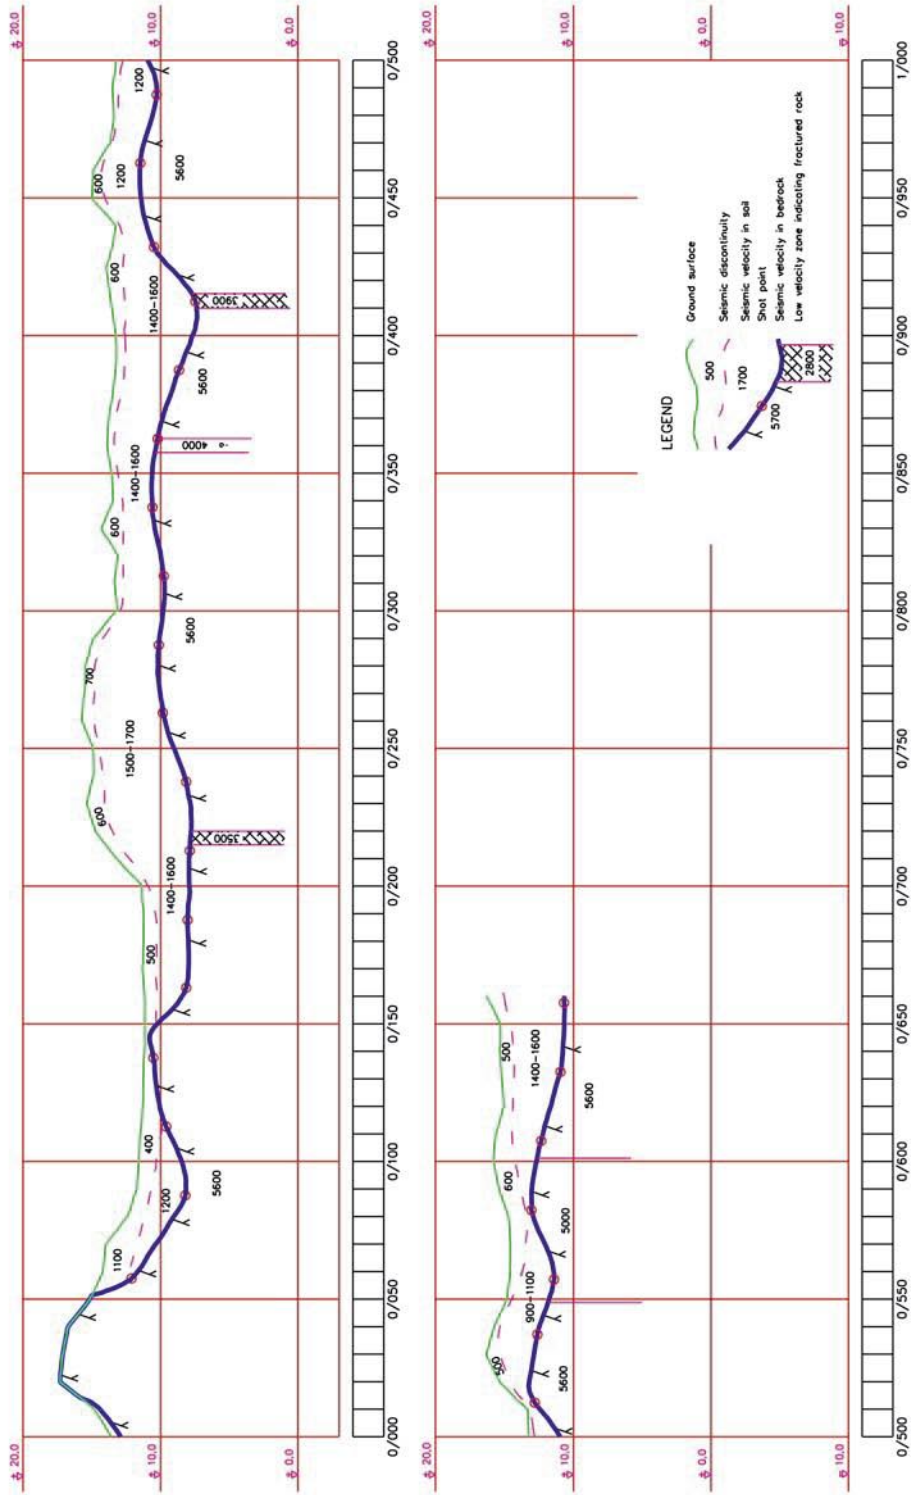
20.0
10.0
0.0

1100
1200
400
5600
500
1400–1600
3500
600
1500–1700
700
5600
600
1400–1600
4000
5600
1400–1600
3900
600
500
1200
5600
1200

0/000
0/050
0/100
0/150
0/200
0/250
0/300
0/350
0/400
0/450
0/500

20.0
10.0
0.0
10.0

500
5600
900–1100
600
5000
500
1400–1600
5600

LEGEND
500 Ground surface
Seismic discontinuity
1700 Seismic velocity in soil
Shot point
5700 Seismic velocity in bedrock
2800 Low velocity zone indicating fractured rock

0/500
0/550
0/600
0/650
0/700
0/750
0/800
0/850
0/900
0/950
1/000